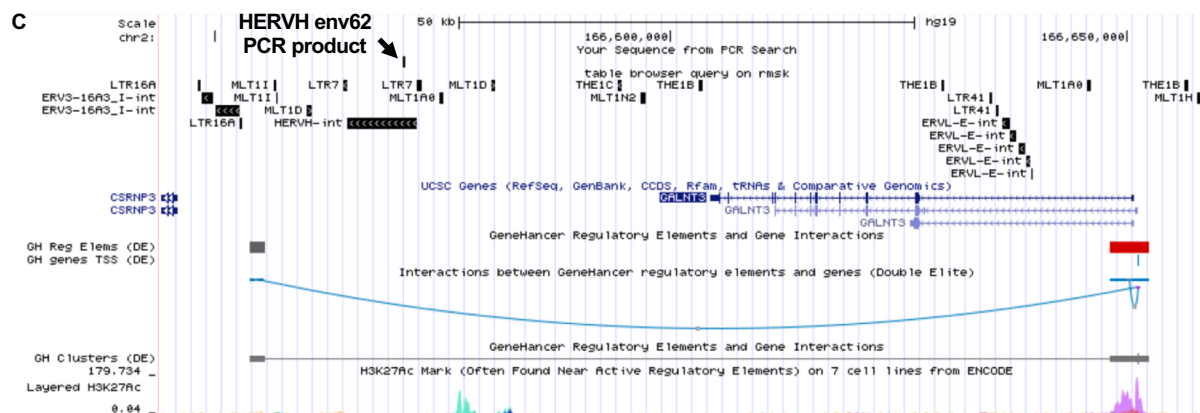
C

Scale chr2:

HERVH env62 PCR product

50 kb

hg19

166,600,000

166,650,000

Your Sequence from PCR Search

table browser query on rmsk

LTR16A MLT1I LTR7 LTR7 MLT1D THE1C THE1B THE1B MLT1A0 THE1B

ERV3-16A3_I-int MLT1I MLT1A0 MLT1N2 LTR41 MLT1H

ERV3-16A3_I-int MLT1D LTR41

LTR16A HERVH-int

ERVL-E-int

ERVL-E-int

ERVL-E-int

ERVL-E-int

ERVL-E-int

UCSC Genes (RefSeq, GenBank, CCDS, Rfam, tRNAs & Comparative Genomics)

CSRNP3

CSRNP3

GALNT3

GALNT3

GALNT3

GH Reg Elems (DE)

GH genes TSS (DE)

GeneHancer Regulatory Elements and Gene Interactions

Interactions between GeneHancer regulatory elements and genes (Double Elite)

GH Clusters (DE)

GeneHancer Regulatory Elements and Gene Interactions

179.734 _

Layered H3K27Ac

H3K27Ac Mark (Often Found Near Active Regulatory Elements) on 7 cell lines from ENCODE

0.04 _